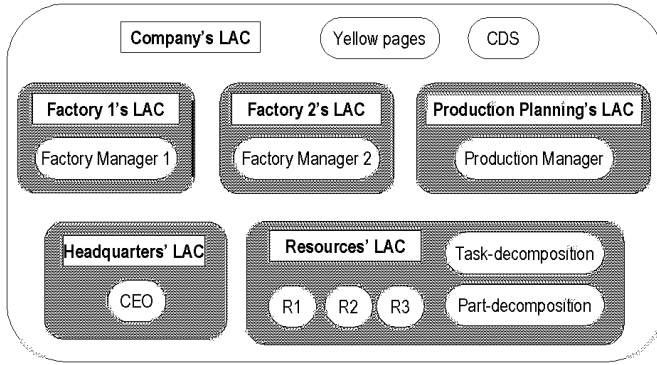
Company's LAC

Yellow pages

CDS

Factory 1's LAC

Factory Manager 1

Factory 2's LAC

Factory Manager 2

Production Planning's LAC

Production Manager

Headquarters' LAC

CEO

Resources' LAC

Task-decomposition

R1

R2

R3

Part-decomposition